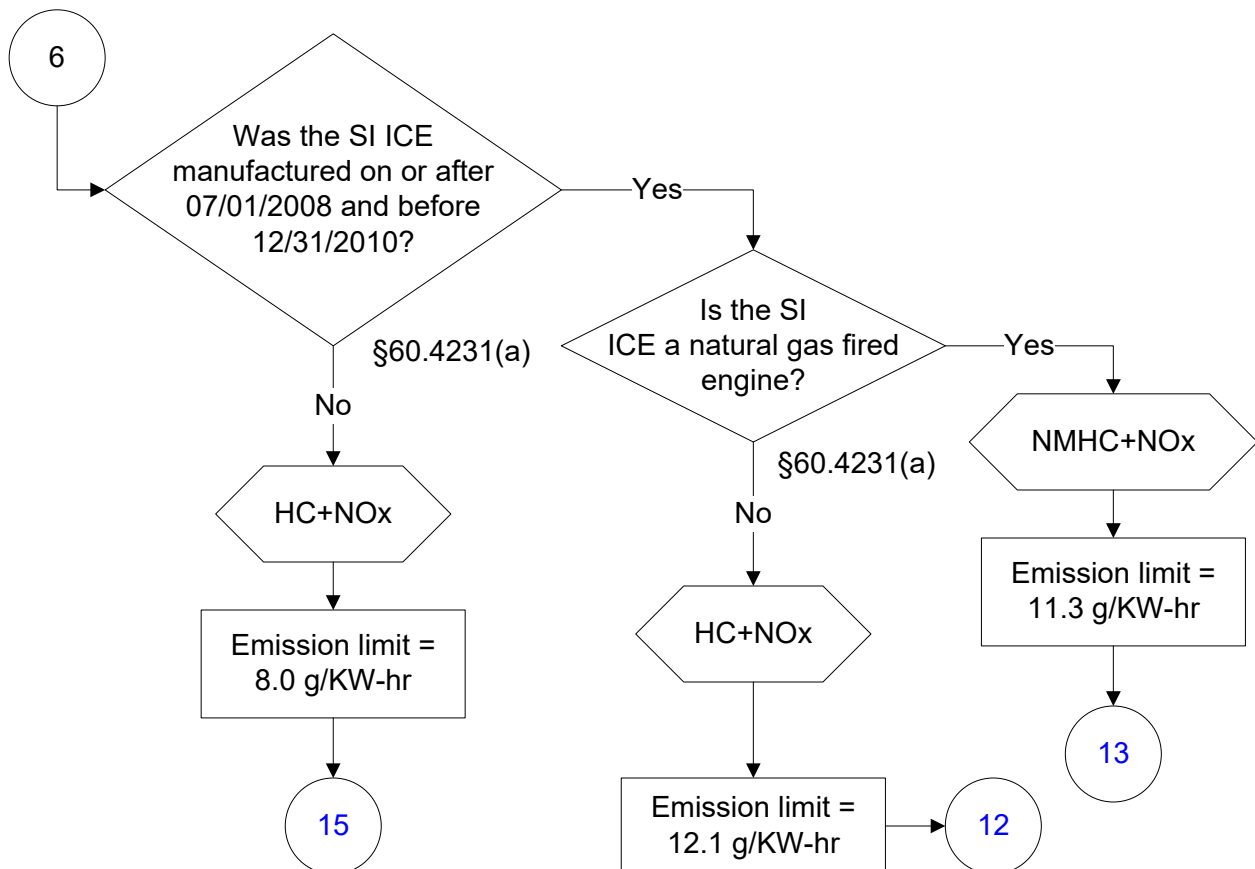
6

Was the SI ICE manufactured on or after 07/01/2008 and before 12/31/2010?

Yes

§60.4231(a)

No

HC+NOx

Emission limit = 8.0 g/KW-hr

15

Is the SI ICE a natural gas fired engine?

Yes

§60.4231(a)

No

HC+NOx

Emission limit = 12.1 g/KW-hr

12

NMHC+NOx

Emission limit = 11.3 g/KW-hr

13